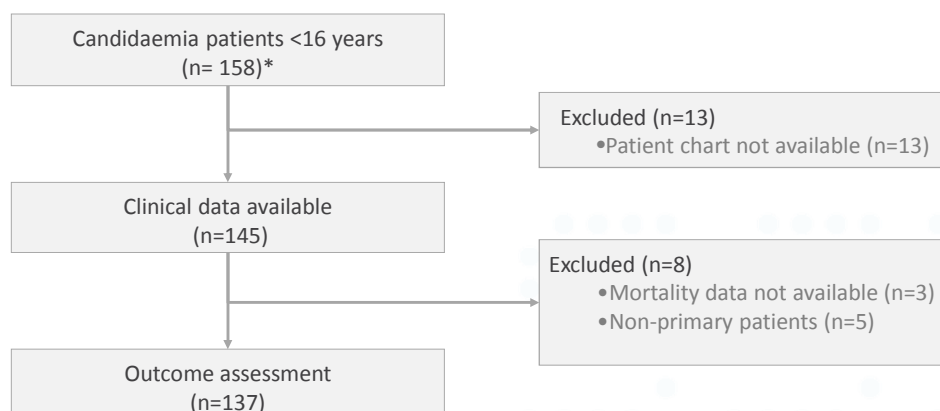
Candidaemia patients <16 years
(n= 158)*

Excluded (n=13)
•Patient chart not available (n=13)

Clinical data available
(n=145)

Excluded (n=8)
•Mortality data not available (n=3)
•Non-primary patients (n=5)

Outcome assessment
(n=137)